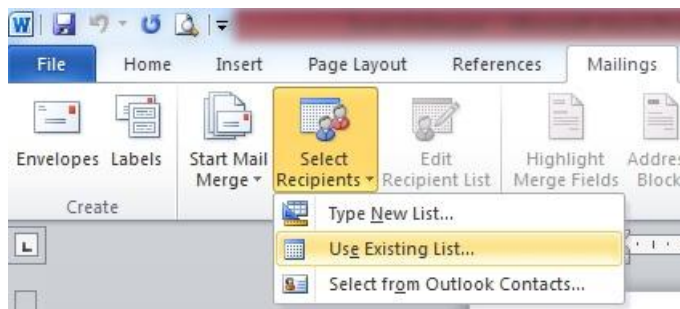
File
Home
Insert
Page Layout
References
Mailings

Envelopes
Labels
Create

Start Mail Merge
Select Recipients
Edit Recipient List
Highlight Merge Fields
Addres Block

Type New List...
Use Existing List...
Select from Outlook Contacts...